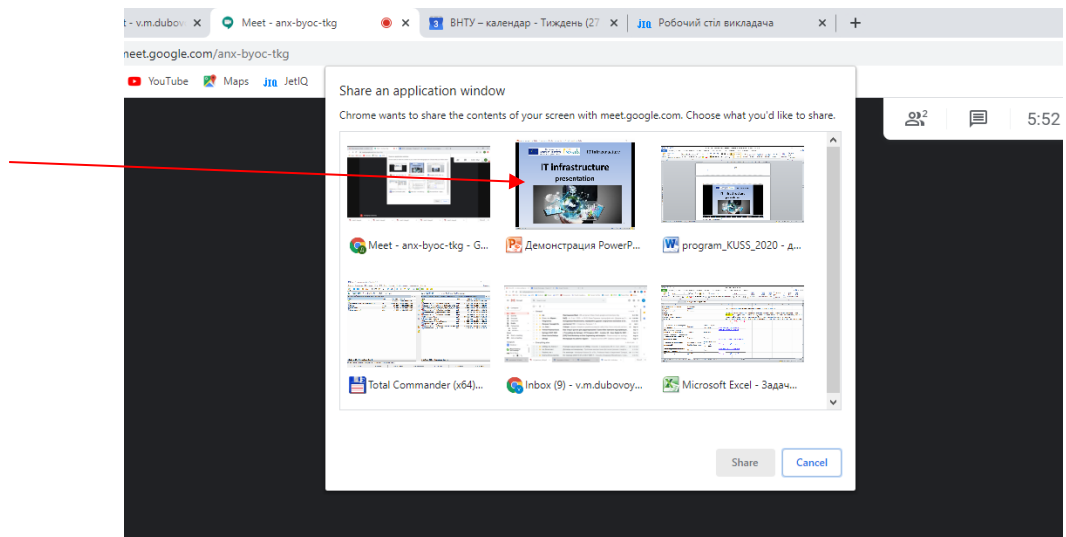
t - v.m.dubov × Meet - anx-byoc-tkg × ВНТУ – календар - Тиждень (27 × Робочий стіл викладача × +

meet.google.com/anx-byoc-tkg

YouTube Maps JetIQ

2 5:52

Share an application window

Chrome wants to share the contents of your screen with meet.google.com. Choose what you'd like to share.

IT Infrastructure presentation

Meet - anx-byoc-tkg - G...

Демонстрация PowerP...

program_KUSS_2020 - д...

Total Commander (x64)...

Inbox (9) - v.m.dubovoy...

Microsoft Excel - Задач...

Share Cancel